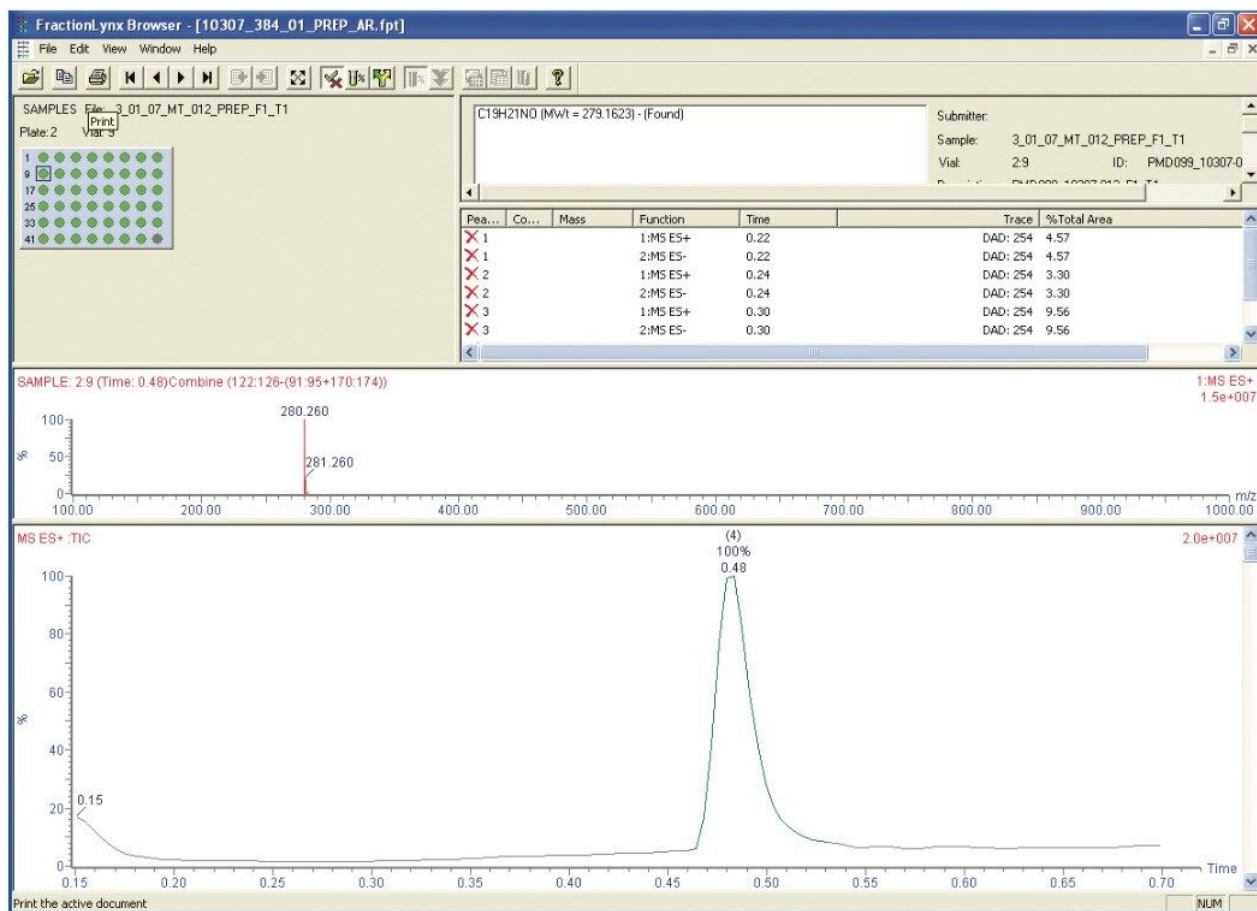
FractionLynx Browser - [10307_384_01_PREP_AR.fpt]

File Edit View Window Help

SAMPLES File: 3_01_07_MT_012_PREP_F1_T1
Print
Plate: 2 Vial: 9

1
9
17
25
33
41

C19H21NO (MWt = 279.1623) - (Found)

Submitter:
Sample: 3_01_07_MT_012_PREP_F1_T1
Vial: 2:9 ID: PMD099_10307-0
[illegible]

| Pea... | Co... | Mass | Function | Time | Trace | %Total Area |
|---|---|---|---|---|---|---|
| 1 | | | 1:MS ES+ | 0.22 | DAD: 254 | 4.57 |
| 1 | | | 2:MS ES- | 0.22 | DAD: 254 | 4.57 |
| 2 | | | 1:MS ES+ | 0.24 | DAD: 254 | 3.30 |
| 2 | | | 2:MS ES- | 0.24 | DAD: 254 | 3.30 |
| 3 | | | 1:MS ES+ | 0.30 | DAD: 254 | 9.56 |
| 3 | | | 2:MS ES- | 0.30 | DAD: 254 | 9.56 |

SAMPLE: 2:9 (Time: 0.48)Combine (122:126-(91:95+170:174))
1:MS ES+
1.5e+007
280.260
281.260
100
%
50
0
100.00 200.00 300.00 400.00 500.00 600.00 700.00 800.00 900.00 1000.00
m/z

MS ES+ :TIC
2.0e+007
(4)
100%
0.48
100
80
60
%
40
20
0.15
0
0.15 0.20 0.25 0.30 0.35 0.40 0.45 0.50 0.55 0.60 0.65 0.70
Time

Print the active document
NUM